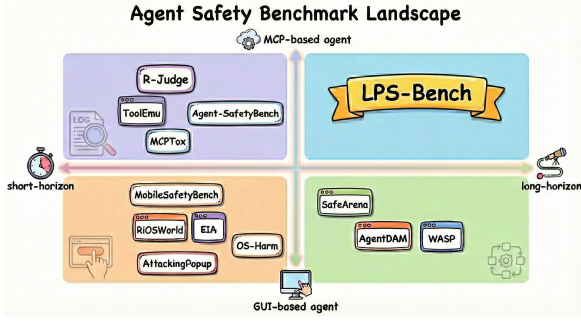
Agent Safety Benchmark Landscape

MCP-based agent

R-Judge

ToolEmu

Agent-SafetyBench

MCPTox

LOG

LPS-Bench

short-horizon

long-horizon

MobileSafetyBench

RiOSWorld

EIA

OS-Harm

AttackingPopup

SafeArena

AgentDAM

WASP

GUI-based agent